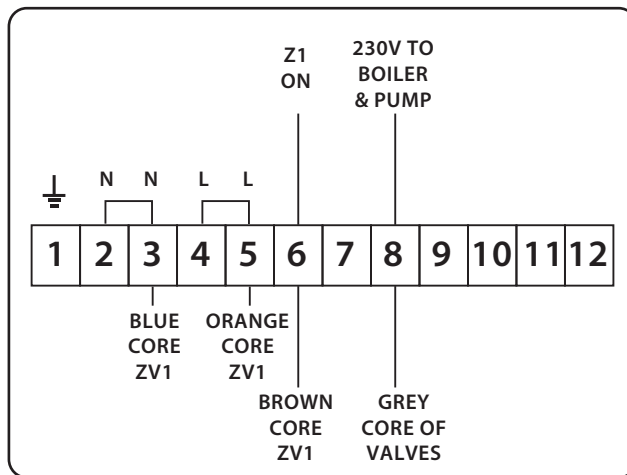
Z1
ON

230V TO
BOILER
& PUMP

N N L L

| 1 | 2 | 3 | 4 | 5 | 6 | 7 | 8 | 9 | 10 | 11 | 12 |
|---|---|---|---|---|---|---|---|---|---|---|---|

BLUE
CORE
ZV1

ORANGE
CORE
ZV1

BROWN
CORE
ZV1

GREY
CORE OF
VALVES